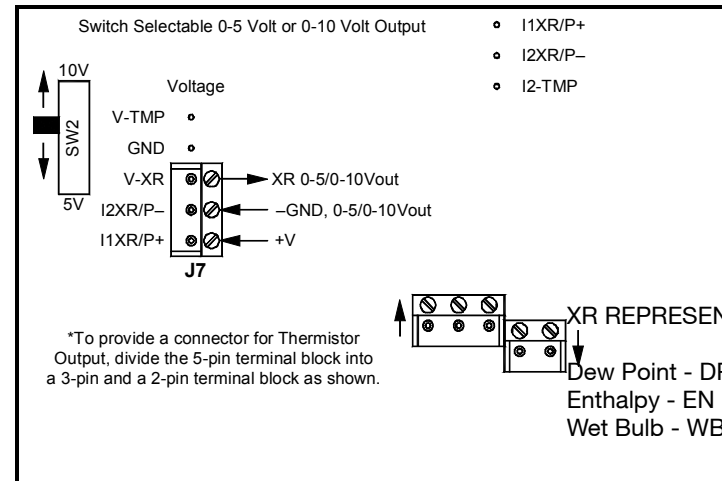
Switch Selectable 0-5 Volt or 0-10 Volt Output

I1XR/P+
I2XR/P–
I2-TMP

10V
SW2
5V

Voltage
V-TMP
GND
V-XR
I2XR/P–
I1XR/P+
J7

XR 0-5/0-10Vout
–GND, 0-5/0-10Vout
+V

*To provide a connector for Thermistor Output, divide the 5-pin terminal block into a 3-pin and a 2-pin terminal block as shown.

XR REPRESEN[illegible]

Dew Point - D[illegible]
Enthalpy - EN
Wet Bulb - WB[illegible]